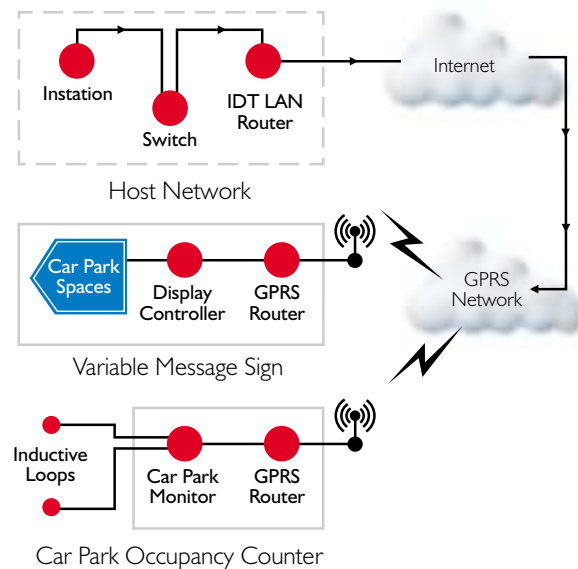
Instation

Switch

IDT LAN Router

Internet

Host Network

Car Park Spaces

Display Controller

GPRS Router

GPRS Network

Variable Message Sign

Inductive Loops

Car Park Monitor

GPRS Router

Car Park Occupancy Counter